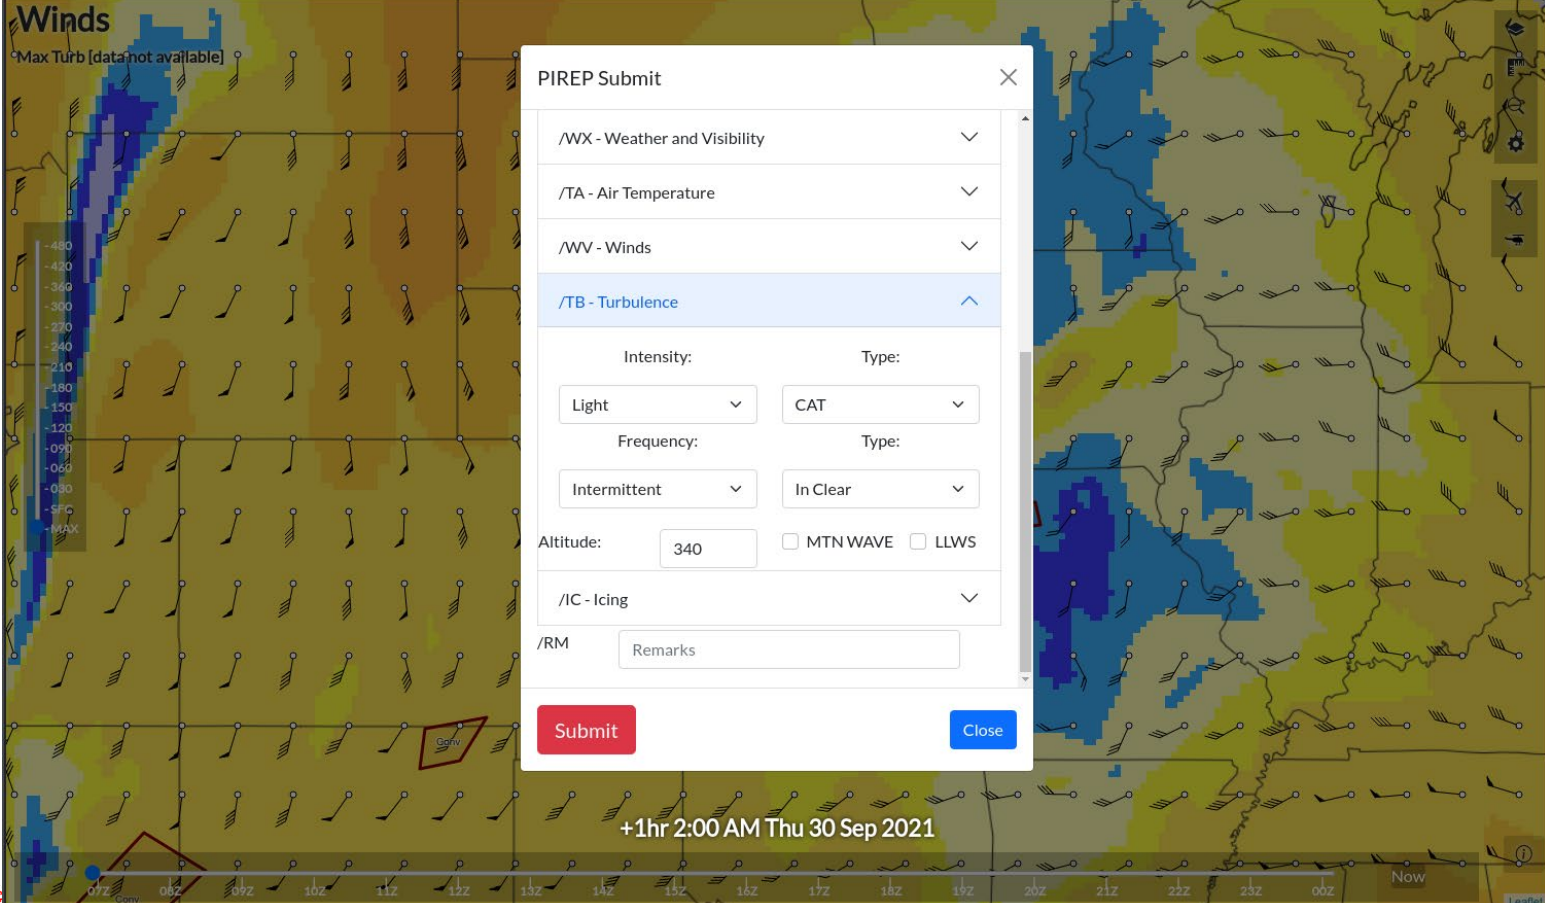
Winds
Max Turb [data not available]

-480
-420
-360
-300
-270
-240
-210
-180
-150
-120
-090
-060
-030
-SFC
-MAX

PIREP Submit

/WX - Weather and Visibility

/TA - Air Temperature

/WV - Winds

/TB - Turbulence

Intensity:
Type:
Light
CAT
Frequency:
Type:
Intermittent
In Clear
Altitude: 340
MTN WAVE
LLWS

/IC - Icing

/RM
Remarks

Submit
Close

Conv

+1hr 2:00 AM Thu 30 Sep 2021

07Z 08Z 09Z 10Z 11Z 12Z 13Z 14Z 15Z 16Z 17Z 18Z 19Z 20Z 21Z 22Z 23Z 00Z
Now